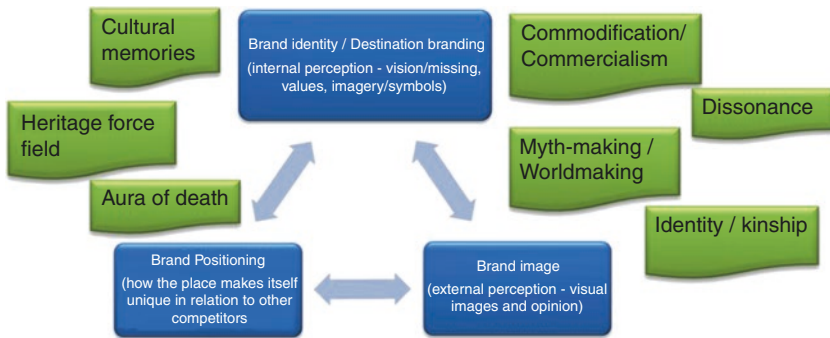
Cultural memories

Brand identity / Destination branding

(internal perception - vision/missing, values, imagery/symbols)

Commodification/ Commercialism

Dissonance

Heritage force field

Myth-making / Worldmaking

Aura of death

Identity / kinship

Brand Positioning

(how the place makes itself unique in relation to other competitors

Brand image

(external perception - visual images and opinion)